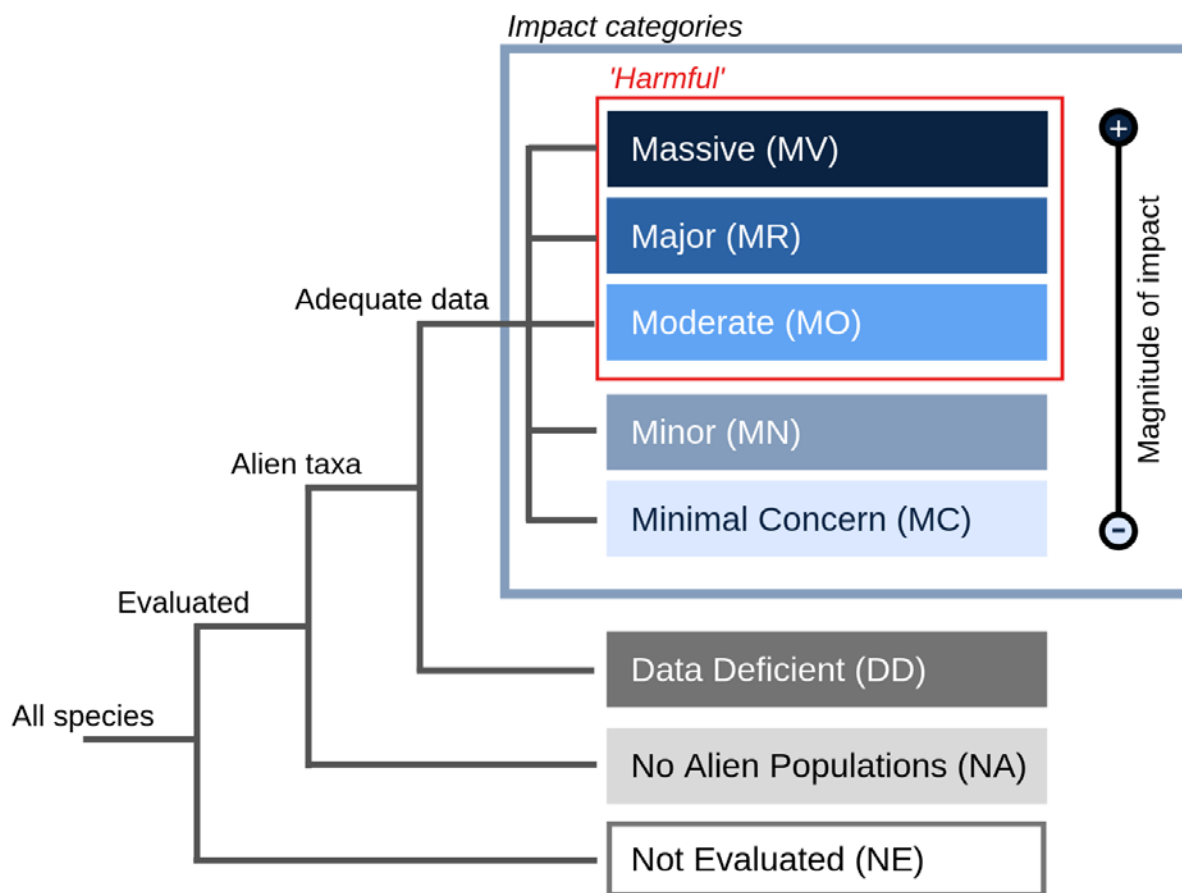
Impact categories

'Harmful'

Massive (MV)

Major (MR)

Moderate (MO)

Minor (MN)

Minimal Concern (MC)

+

Magnitude of impact

-

Adequate data

Alien taxa

Evaluated

All species

Data Deficient (DD)

No Alien Populations (NA)

Not Evaluated (NE)